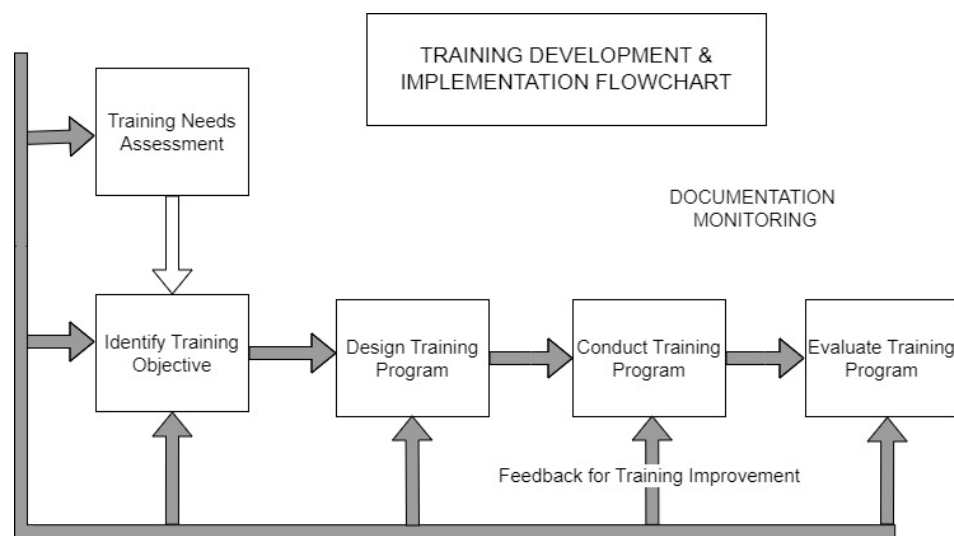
TRAINING DEVELOPMENT & IMPLEMENTATION FLOWCHART

Training Needs Assessment

DOCUMENTATION MONITORING

Identify Training Objective

Design Training Program

Conduct Training Program

Evaluate Training Program

Feedback for Training Improvement